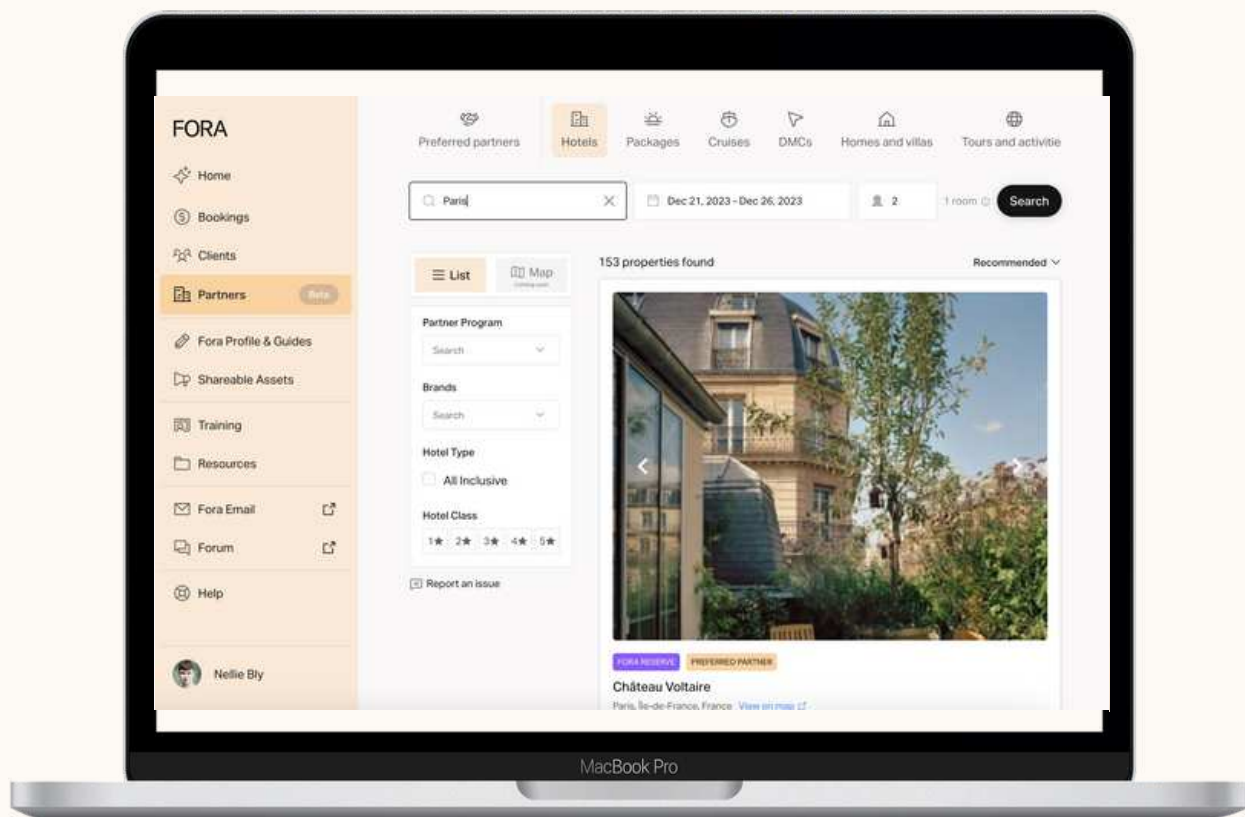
FORA

Home
Bookings
Clients
Partners Beta
Fora Profile & Guides
Shareable Assets
Training
Resources
Fora Email
Forum
Help

Nellie Bly

Preferred partners
Hotels
Packages
Cruises
DMCs
Homes and villas
Tours and activitie

Paris
Dec 21, 2023 - Dec 26, 2023
2
1 room
Search

List
Map
Coming soon

153 properties found
Recommended

Partner Program
Search
Brands
Search
Hotel Type
All Inclusive
Hotel Class
1★ 2★ 3★ 4★ 5★

Report an issue

FORA RESERVE
PREFERRED PARTNER
Château Voltaire
Paris, Île-de-France, France View on map

MacBook Pro